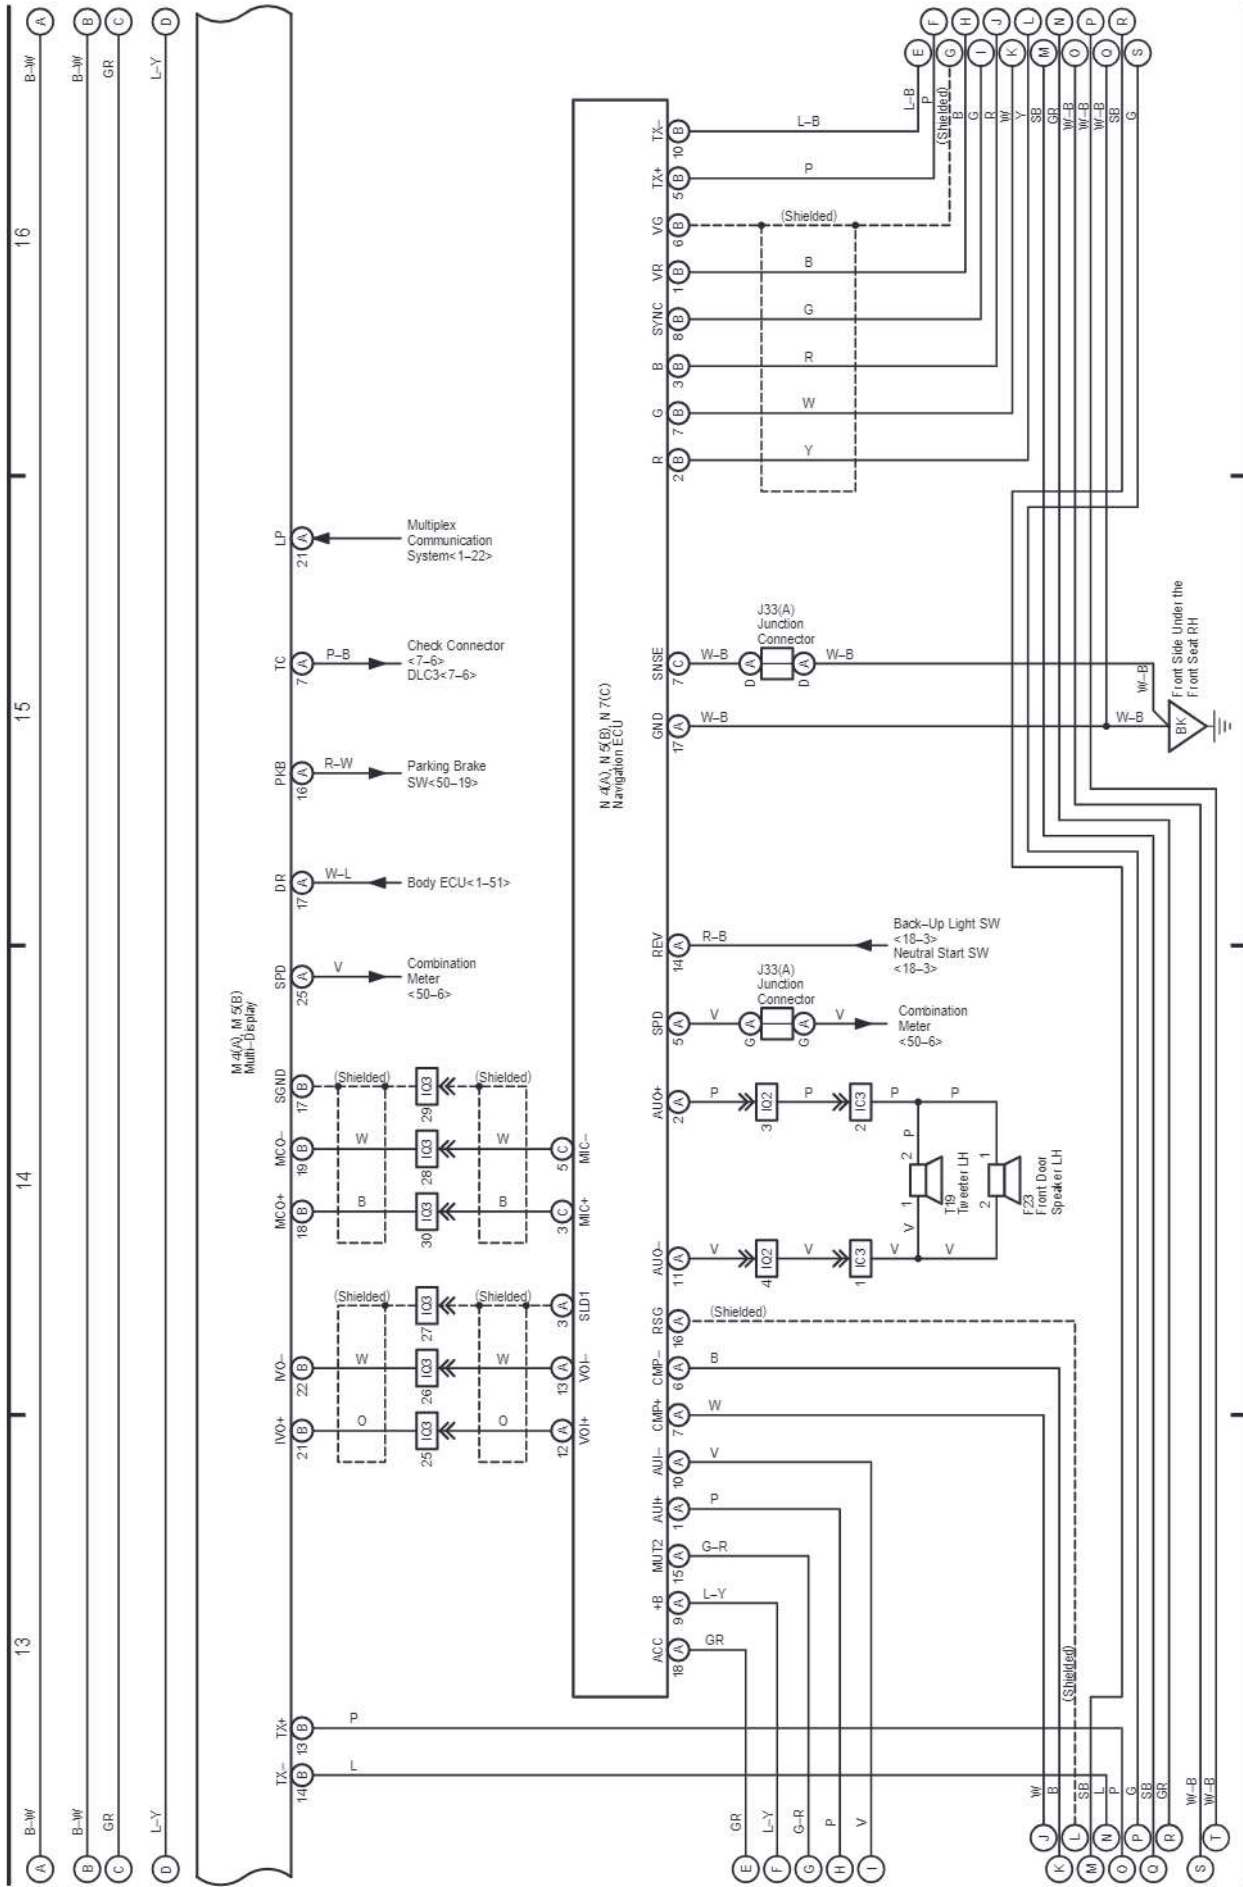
A B-W
B B-W
C GR
D L-Y

16
15
14
13

M 4(A), M 5(B)
Multi-Display

LP 21 A
Multiplex Communication System<1-22>

TC 7 A P-B
Check Connector <7-6>
DLC3<7-6>

PKB 16 A R-W
Parking Brake SW<50-19>

DR 17 A W-L
Body ECU<1-51>

SPD 25 A V
Combination Meter <50-6>

SGND 17 B (Shielded) IO3 29 (Shielded)
MCO- 19 B W IO3 28 W 5 C MIC-
MCO+ 18 B B IO3 30 B 3 C MIC+
(Shielded) IO3 27 (Shielded) 3 A SLD1
IVO- 22 B W IO3 26 W 13 A VOI-
IVO+ 21 B O IO3 25 O 12 A VOI+

TX+ 13 B P
TX- 14 B L

N 4(A), N 5(B), N 7(C)
Navigation ECU

TX- 10 B L-B
TX+ 5 B P
VG 6 B (Shielded)
VR 1 B B
SYNC 8 B G
B 3 B R
G 7 B W
R 2 B Y

SNSE 7 C W-B
J33(A) Junction Connector
D A D A W-B
GND 17 A W-B
W-B W-B
BK
Front Side Under the Front Seat RH

REV 14 A R-B
Back-Up Light SW <18-3>
Neutral Start SW <18-3>

SPD 5 A V
J33(A) Junction Connector
G A G A V
Combination Meter <50-6>

AUO+ 2 A P IO2 3 P IC3 2 P P
2 P 2 1
T19 Tweeter LH
F23 Front Door Speaker LH
1 V 2
AUO- 11 A V IO2 4 V IC3 1 V V

RSG 16 A (Shielded)
CMP- 6 A B
CMP+ 7 A W
AUI- 10 A V
AUI+ 1 A P
MUT2 15 A G-R
+B 9 A L-Y
ACC 18 A GR

(Shielded)

E F G H I J K L M N O P Q R S
L-B P (Shielded) B G R W Y SB GR W-B W-B W-B SB G

GR L-Y G-R P V
E F G H I

W B SB L P G SB GR W-B W-B
J K L M N O P Q R S T